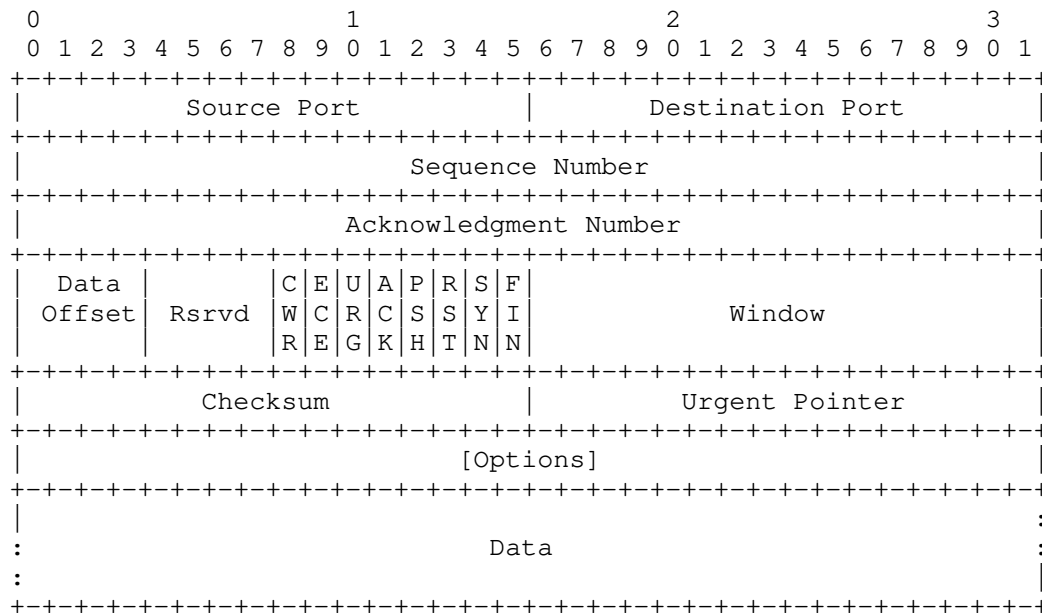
```
 0                   1                   2                   3
 0 1 2 3 4 5 6 7 8 9 0 1 2 3 4 5 6 7 8 9 0 1 2 3 4 5 6 7 8 9 0 1
+-+-+-+-+-+-+-+-+-+-+-+-+-+-+-+-+-+-+-+-+-+-+-+-+-+-+-+-+-+-+-+-+
|          Source Port          |       Destination Port        |
+-+-+-+-+-+-+-+-+-+-+-+-+-+-+-+-+-+-+-+-+-+-+-+-+-+-+-+-+-+-+-+-+
|                        Sequence Number                        |
+-+-+-+-+-+-+-+-+-+-+-+-+-+-+-+-+-+-+-+-+-+-+-+-+-+-+-+-+-+-+-+-+
|                    Acknowledgment Number                      |
+-+-+-+-+-+-+-+-+-+-+-+-+-+-+-+-+-+-+-+-+-+-+-+-+-+-+-+-+-+-+-+-+
|  Data |       |C|E|U|A|P|R|S|F|                               |
| Offset| Rsrvd |W|C|R|C|S|S|Y|I|            Window             |
|       |       |R|E|G|K|H|T|N|N|                               |
+-+-+-+-+-+-+-+-+-+-+-+-+-+-+-+-+-+-+-+-+-+-+-+-+-+-+-+-+-+-+-+-+
|           Checksum            |         Urgent Pointer        |
+-+-+-+-+-+-+-+-+-+-+-+-+-+-+-+-+-+-+-+-+-+-+-+-+-+-+-+-+-+-+-+-+
|                           [Options]                           |
+-+-+-+-+-+-+-+-+-+-+-+-+-+-+-+-+-+-+-+-+-+-+-+-+-+-+-+-+-+-+-+-+
|                                                               :
:                             Data                              :
:                                                               |
+-+-+-+-+-+-+-+-+-+-+-+-+-+-+-+-+-+-+-+-+-+-+-+-+-+-+-+-+-+-+-+-+
```